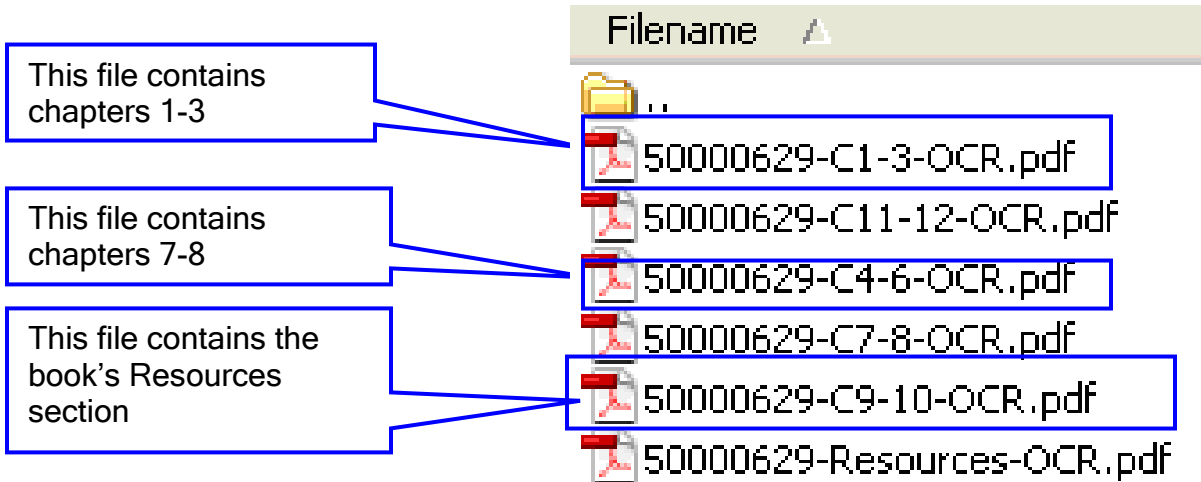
This file contains chapters 1-3

This file contains chapters 7-8

This file contains the book's Resources section

Filename

..

50000629-C1-3-OCR.pdf

50000629-C11-12-OCR.pdf

50000629-C4-6-OCR.pdf

50000629-C7-8-OCR.pdf

50000629-C9-10-OCR.pdf

50000629-Resources-OCR.pdf